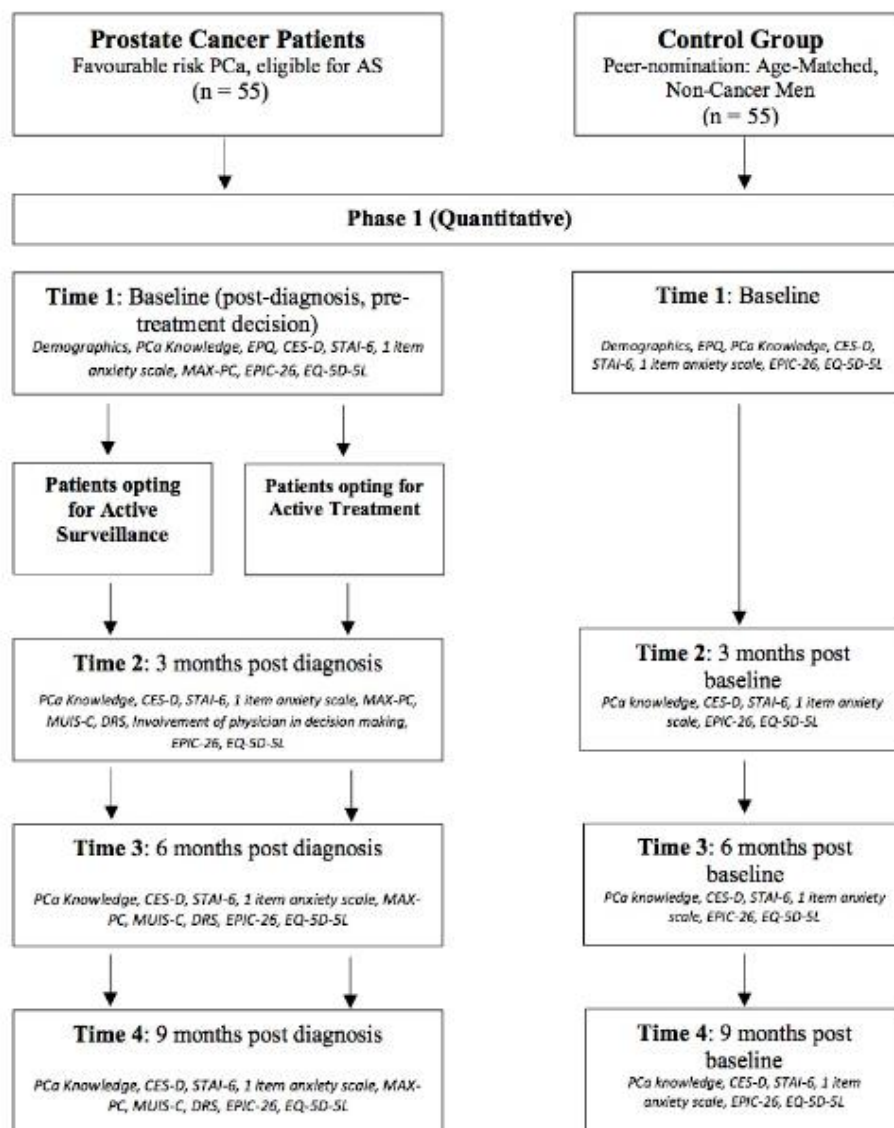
**Prostate Cancer Patients**
Favourable risk PCa, eligible for AS
(n = 55)

**Control Group**
Peer-nomination: Age-Matched, Non-Cancer Men
(n = 55)

**Phase 1 (Quantitative)**

**Time 1**: Baseline (post-diagnosis, pre-treatment decision)
*Demographics, PCa Knowledge, EPQ, CES-D, STAI-6, 1 item anxiety scale, MAX-PC, EPIC-26, EQ-5D-5L*

**Time 1**: Baseline
*Demographics, EPQ, PCa Knowledge, CES-D, STAI-6, 1 item anxiety scale, EPIC-26, EQ-5D-5L*

**Patients opting for Active Surveillance**

**Patients opting for Active Treatment**

**Time 2**: 3 months post diagnosis
*PCa Knowledge, CES-D, STAI-6, 1 item anxiety scale, MAX-PC, MUIS-C, DRS, Involvement of physician in decision making, EPIC-26, EQ-5D-5L*

**Time 2**: 3 months post baseline
*PCa knowledge, CES-D, STAI-6, 1 item anxiety scale, EPIC-26, EQ-5D-5L*

**Time 3**: 6 months post diagnosis
*PCa Knowledge, CES-D, STAI-6, 1 item anxiety scale, MAX-PC, MUIS-C, DRS, EPIC-26, EQ-5D-5L*

**Time 3**: 6 months post baseline
*PCa knowledge, CES-D, STAI-6, 1 item anxiety scale, EPIC-26, EQ-5D-5L*

**Time 4**: 9 months post diagnosis
*PCa Knowledge, CES-D, STAI-6, 1 item anxiety scale, MAX-PC, MUIS-C, DRS, EPIC-26, EQ-5D-5L*

**Time 4**: 9 months post baseline
*PCa knowledge, CES-D, STAI-6, 1 item anxiety scale, EPIC-26, EQ-5D-5L*